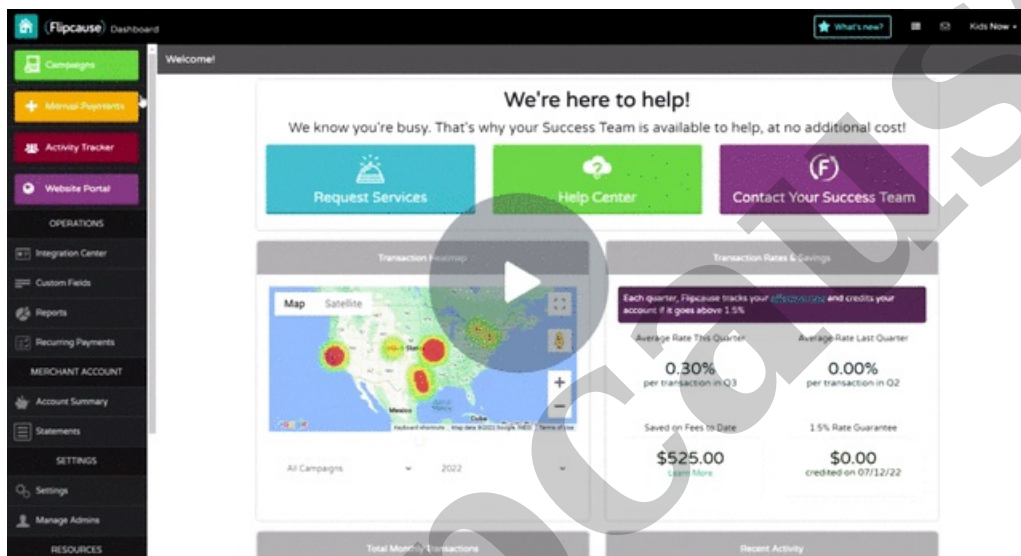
(Flipcause) Dashboard

What's new?

Kids Now

Campaigns

Manual Payments

Activity Tracker

Website Portal

OPERATIONS

Integration Center

Custom Fields

Reports

Recurring Payments

MERCHANT ACCOUNT

Account Summary

Statements

SETTINGS

Settings

Manage Admins

RESOURCES

Welcome!

We're here to help!

We know you're busy. That's why your Success Team is available to help, at no additional cost!

Request Services

Help Center

Contact Your Success Team

Transaction Heatmap

Map Satellite

Mexico

Cuba

Keyboard shortcuts Map data ©2022 Google, INEGI Terms of Use

All Campaigns

2022

Transaction Rates & Savings

Each quarter, Flipcause tracks your effective rate and credits your account if it goes above 1.5%

Average Rate This Quarter

0.30%

per transaction in Q3

Average Rate Last Quarter

0.00%

per transaction in Q2

Saved on Fees to Date

$525.00

Learn More

1.5% Rate Guarantee

$0.00

credited on 07/12/22

Total Monthly Transactions

Recent Activity